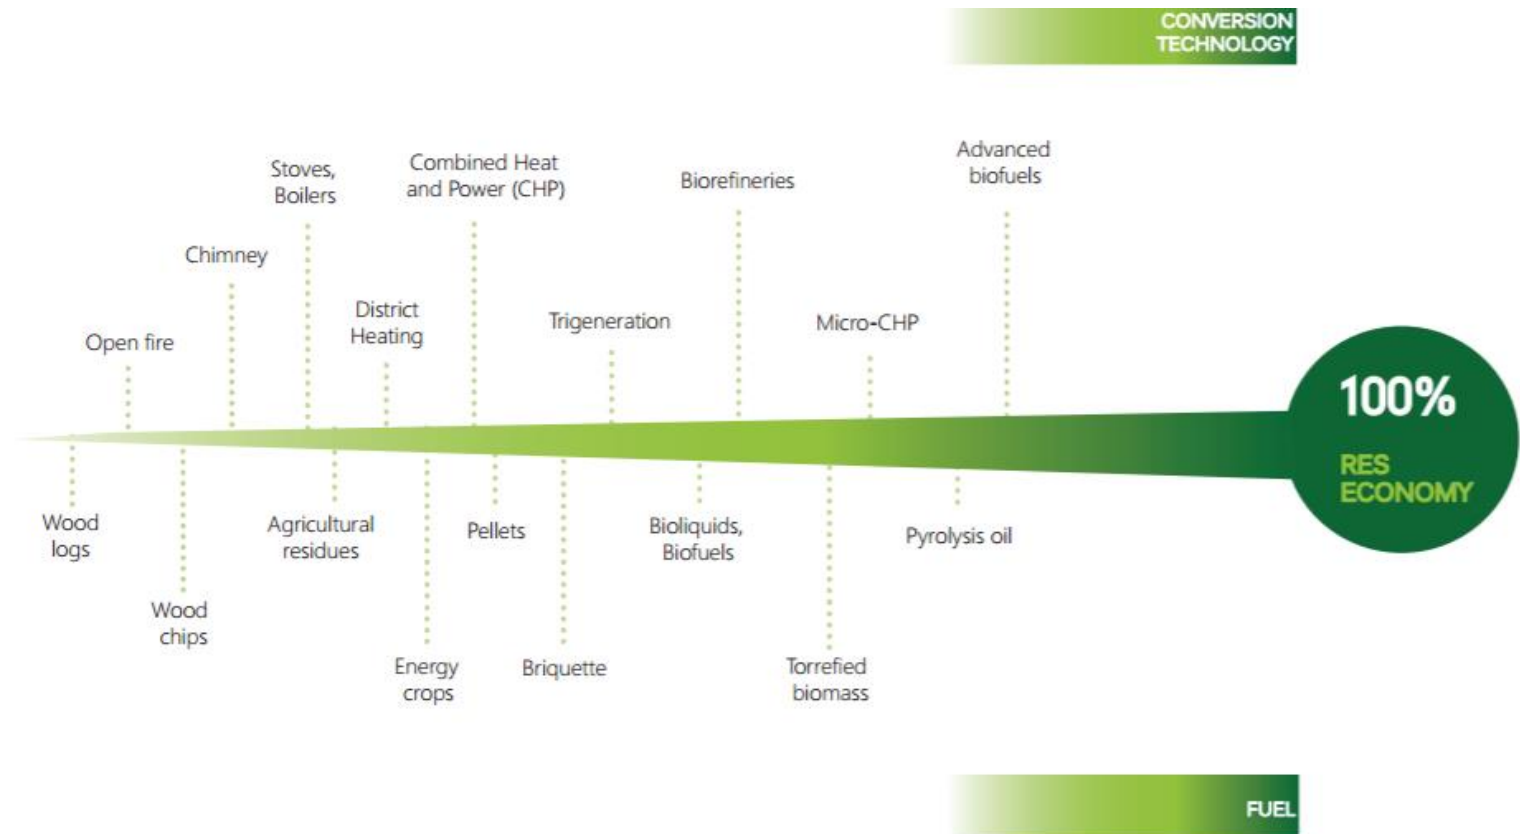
CONVERSION TECHNOLOGY

Stoves, Boilers

Combined Heat and Power (CHP)

Biorefineries

Advanced biofuels

Chimney

District Heating

Trigeneration

Micro-CHP

Open fire

100%

RES ECONOMY

Wood logs

Wood chips

Agricultural residues

Pellets

Bioliquids, Biofuels

Pyrolysis oil

Energy crops

Briquette

Torrefied biomass

FUEL